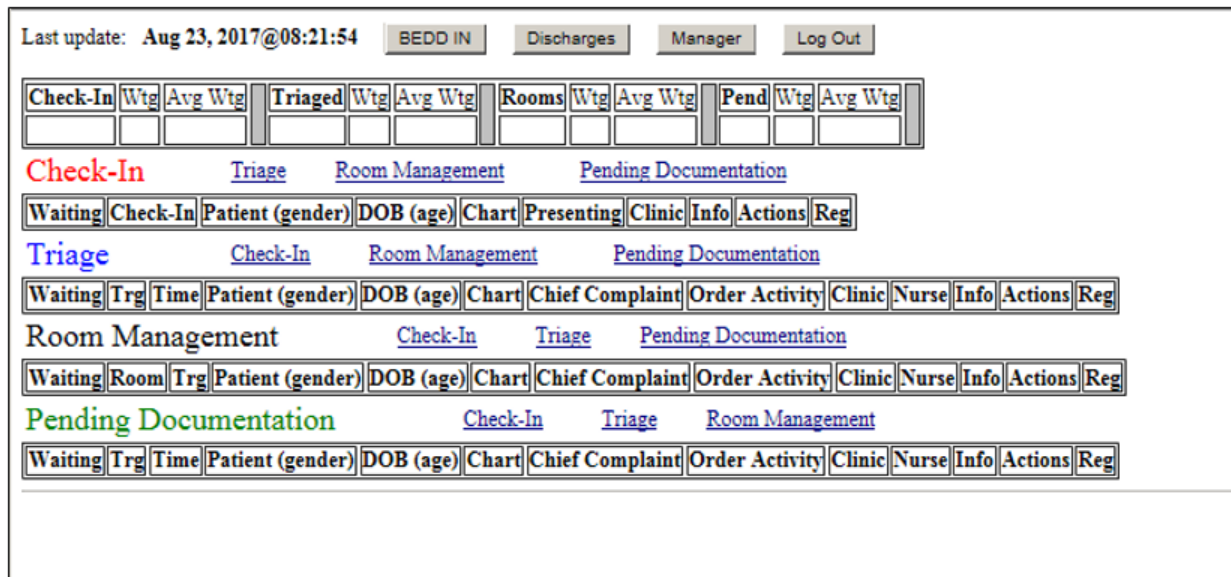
Last update: **Aug 23, 2017@08:21:54** BEDD IN Discharges Manager Log Out

| Check-In | Wtg | Avg Wtg | | Triaged | Wtg | Avg Wtg | | Rooms | Wtg | Avg Wtg | | Pend | Wtg | Avg Wtg | |
|---|---|---|---|---|---|---|---|---|---|---|---|---|---|---|---|
| | | | | | | | | | | | | | | | |

Check-In Triage Room Management Pending Documentation

| Waiting | Check-In | Patient (gender) | DOB (age) | Chart | Presenting | Clinic | Info | Actions | Reg |
|---|---|---|---|---|---|---|---|---|---|

Triage Check-In Room Management Pending Documentation

| Waiting | Trg | Time | Patient (gender) | DOB (age) | Chart | Chief Complaint | Order Activity | Clinic | Nurse | Info | Actions | Reg |
|---|---|---|---|---|---|---|---|---|---|---|---|---|

Room Management Check-In Triage Pending Documentation

| Waiting | Room | Trg | Patient (gender) | DOB (age) | Chart | Chief Complaint | Order Activity | Clinic | Nurse | Info | Actions | Reg |
|---|---|---|---|---|---|---|---|---|---|---|---|---|

Pending Documentation Check-In Triage Room Management

| Waiting | Trg | Time | Patient (gender) | DOB (age) | Chart | Chief Complaint | Order Activity | Clinic | Nurse | Info | Actions | Reg |
|---|---|---|---|---|---|---|---|---|---|---|---|---|